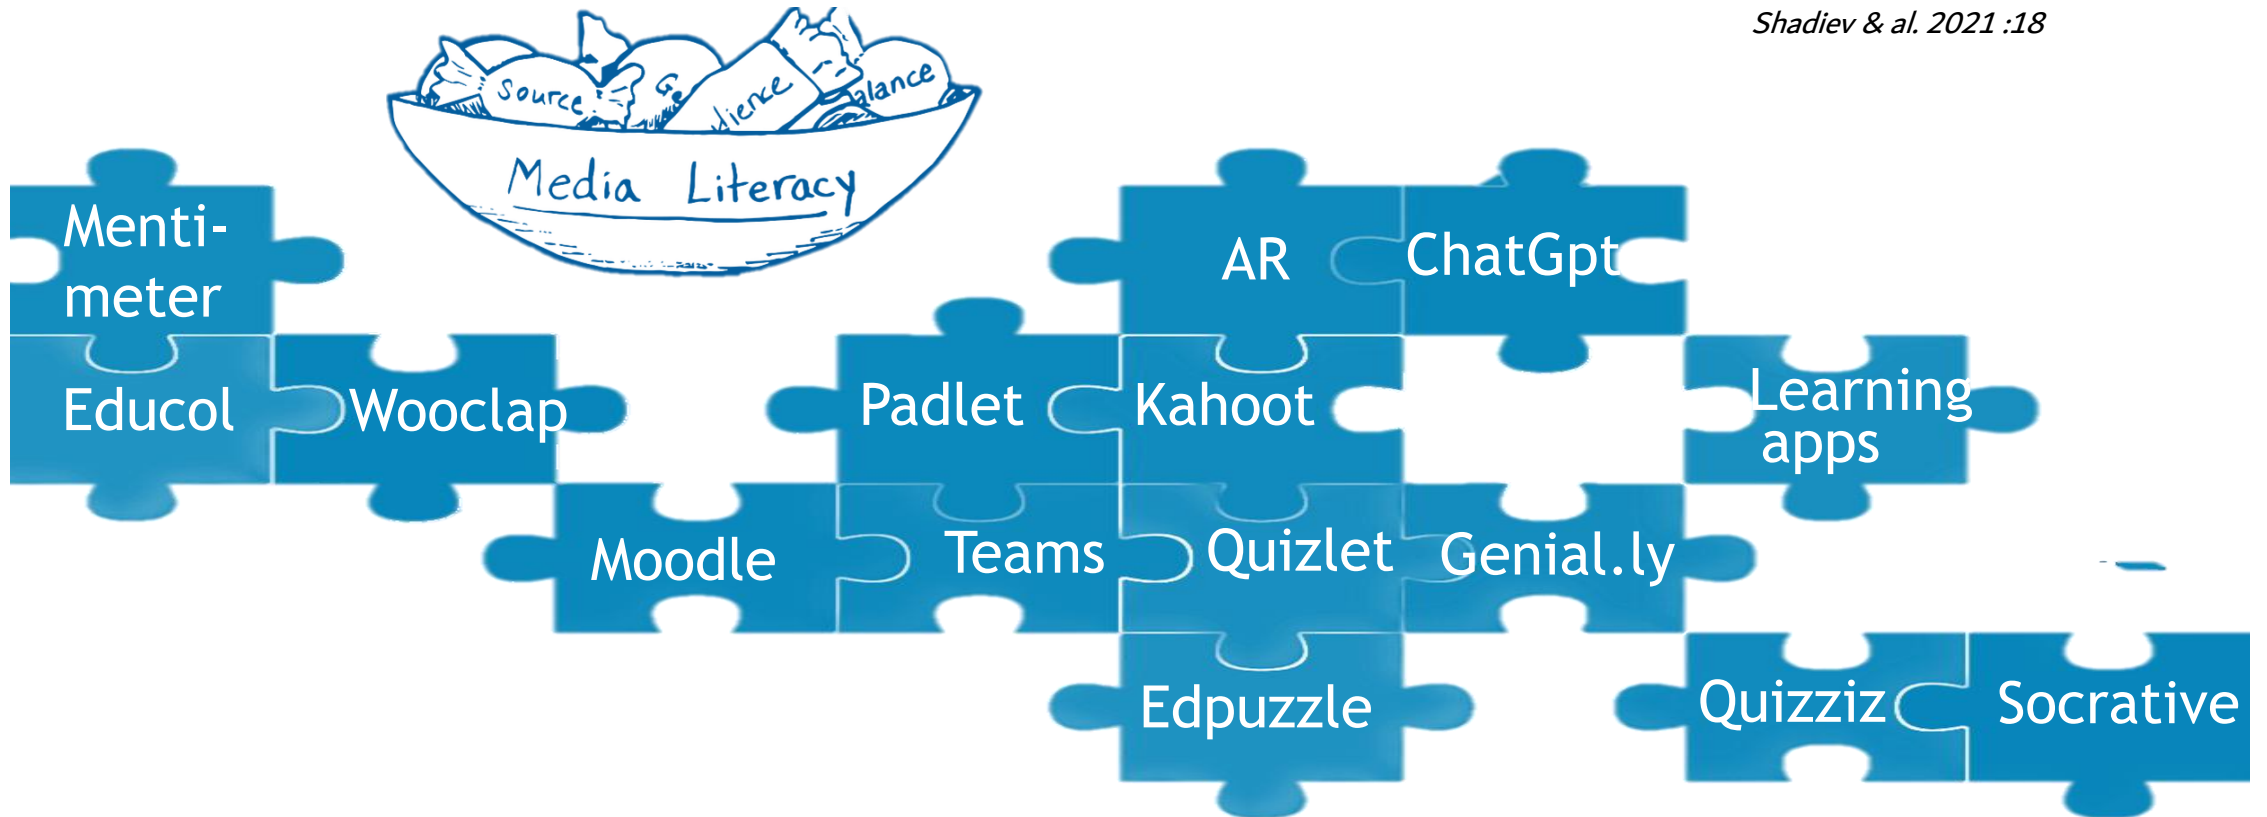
Shadiev & al. 2021 :18

Source

Ge

dience

alance

Media Literacy

Menti-meter

AR

ChatGpt

Educol

Wooclap

Padlet

Kahoot

Learning apps

Moodle

Teams

Quizlet

Genial.ly

Edpuzzle

Quizziz

Socrative